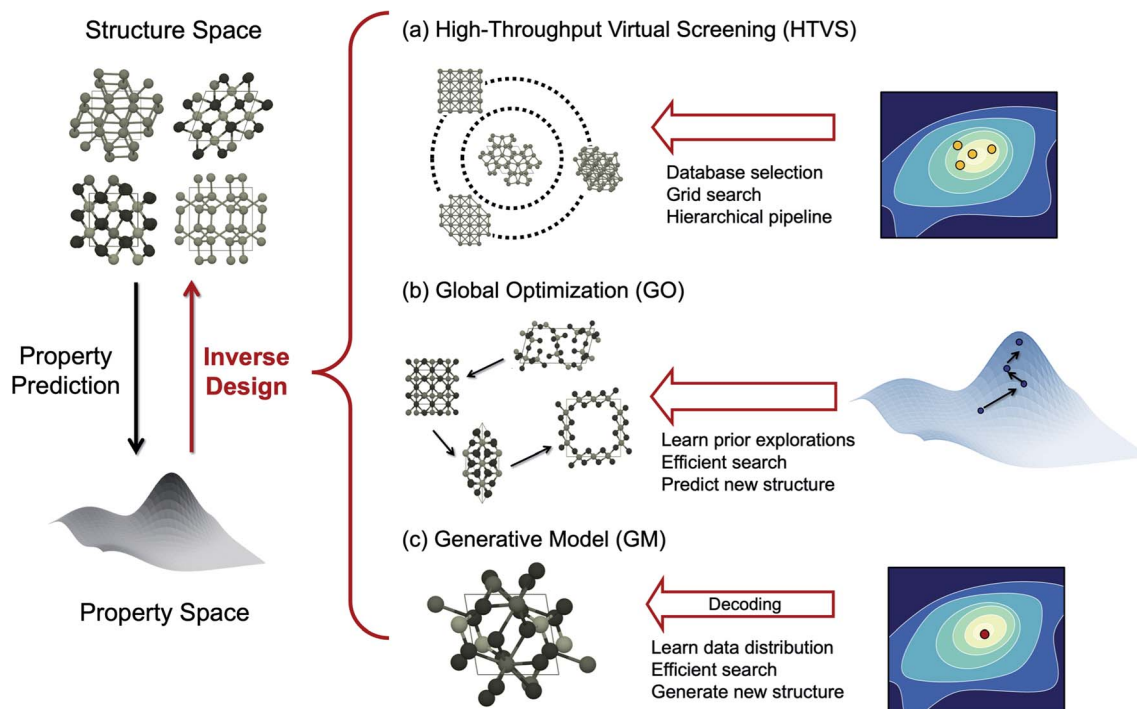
Structure Space

Property Prediction

Inverse Design

Property Space

(a) High-Throughput Virtual Screening (HTVS)

Database selection
Grid search
Hierarchical pipeline

(b) Global Optimization (GO)

Learn prior explorations
Efficient search
Predict new structure

(c) Generative Model (GM)

Decoding

Learn data distribution
Efficient search
Generate new structure